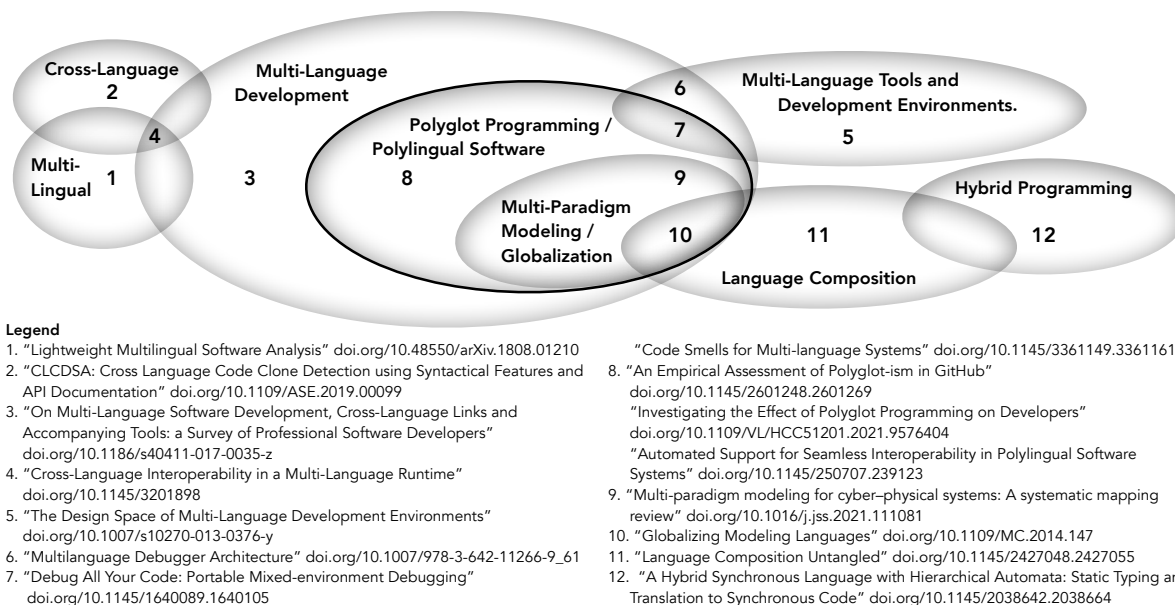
Cross-Language
2

Multi-Language
Development

6

Multi-Language Tools and
Development Environments.

4

Polyglot Programming /
Polylingual Software

7

5

Multi-
Lingual

1

3

8

9

Hybrid Programming

Multi-Paradigm
Modeling /
Globalization

10

11

12

Language Composition

Legend
1. "Lightweight Multilingual Software Analysis" doi.org/10.48550/arXiv.1808.01210
2. "CLCDSA: Cross Language Code Clone Detection using Syntactical Features and API Documentation" doi.org/10.1109/ASE.2019.00099
3. "On Multi-Language Software Development, Cross-Language Links and Accompanying Tools: a Survey of Professional Software Developers" doi.org/10.1186/s40411-017-0035-z
4. "Cross-Language Interoperability in a Multi-Language Runtime" doi.org/10.1145/3201898
5. "The Design Space of Multi-Language Development Environments" doi.org/10.1007/s10270-013-0376-y
6. "Multilanguage Debugger Architecture" doi.org/10.1007/978-3-642-11266-9_61
7. "Debug All Your Code: Portable Mixed-environment Debugging" doi.org/10.1145/1640089.1640105
"Code Smells for Multi-language Systems" doi.org/10.1145/3361149.3361161
8. "An Empirical Assessment of Polyglot-ism in GitHub" doi.org/10.1145/2601248.2601269
"Investigating the Effect of Polyglot Programming on Developers" doi.org/10.1109/VL/HCC51201.2021.9576404
"Automated Support for Seamless Interoperability in Polylingual Software Systems" doi.org/10.1145/250707.239123
9. "Multi-paradigm modeling for cyber–physical systems: A systematic mapping review" doi.org/10.1016/j.jss.2021.111081
10. "Globalizing Modeling Languages" doi.org/10.1109/MC.2014.147
11. "Language Composition Untangled" doi.org/10.1145/2427048.2427055
12. "A Hybrid Synchronous Language with Hierarchical Automata: Static Typing an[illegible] Translation to Synchronous Code" doi.org/10.1145/2038642.2038664